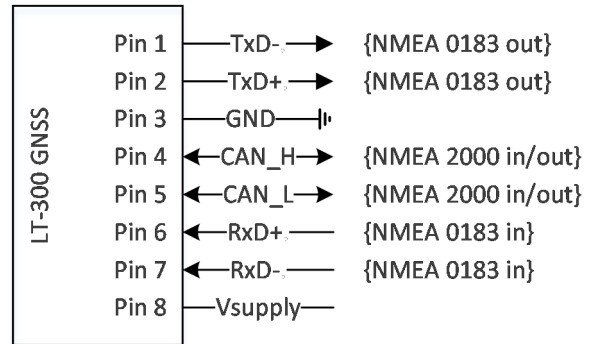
LT-300 GNSS

Pin 1 TxD- {NMEA 0183 out}
Pin 2 TxD+ {NMEA 0183 out}
Pin 3 GND
Pin 4 CAN_H {NMEA 2000 in/out}
Pin 5 CAN_L {NMEA 2000 in/out}
Pin 6 RxD+ {NMEA 0183 in}
Pin 7 RxD- {NMEA 0183 in}
Pin 8 Vsupply